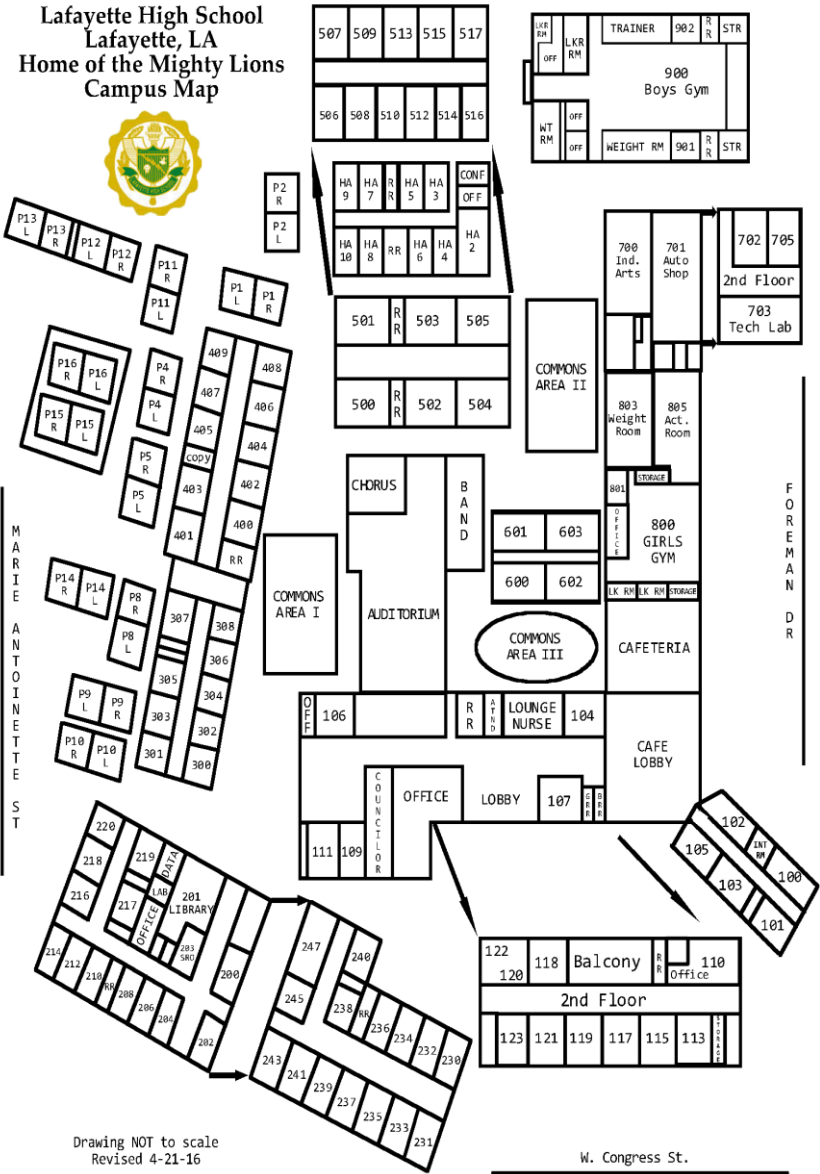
Lafayette High School
Lafayette, LA
Home of the Mighty Lions
Campus Map

507 509 513 515 517
506 508 510 512 514 516

LKR RM
OFF
LKR RM
TRAINER 902 RR STR
900
Boys Gym
WT RM
OFF
OFF
WEIGHT RM 901 RR STR

HA 9 HA 7 RR HA 5 HA 3 CONF OFF
HA 10 HA 8 RR HA 6 HA 4 HA 2

P2 R
P2 L

P13 L P13 R P12 L P12 R
P11 R
P11 L
P1 L P1 R

700 Ind. Arts
701 Auto Shop
702 705
2nd Floor
703 Tech Lab

501 RR 503 505
500 RR 502 504
COMMONS AREA II

P16 R P16 L
P15 R P15 L
P4 R
P4 L
P5 R
P5 L

409 408
407 406
405 404
copy
403 402
401 400
RR

803 Weight Room
805 Act. Room
STORAGE
801
OFFICE
800 GIRLS GYM
LK RM LK RM STORAGE

CHORUS
BAND
601 603
600 602

COMMONS AREA I
AUDITORIUM
COMMONS AREA III
CAFETERIA

FOREMAN DR

MARIE ANTOINETTE ST

P14 R P14 L
P8 R
P8 L
307 308
306
305
304
303
302
301 300
P9 L P9 R
P10 R P10 L

OFF 106
RR ATND LOUNGE NURSE 104
CAFE LOBBY
COUNCILOR
OFFICE
LOBBY
107 GRR BRR
111 109

102
INT RM
105
100
103
101

220
218
219
DATA
LAB
216
217
OFFICE
201 LIBRARY
203 SRO
214
212
210
RR
208
206
204
202
200
247
245
240
238
RR
236
234
232
230
243
241
239
237
235
233
231

122
120 118 Balcony RR Office 110
2nd Floor
123 121 119 117 115 113 STORAGE

Drawing NOT to scale
Revised 4-21-16

W. Congress St.